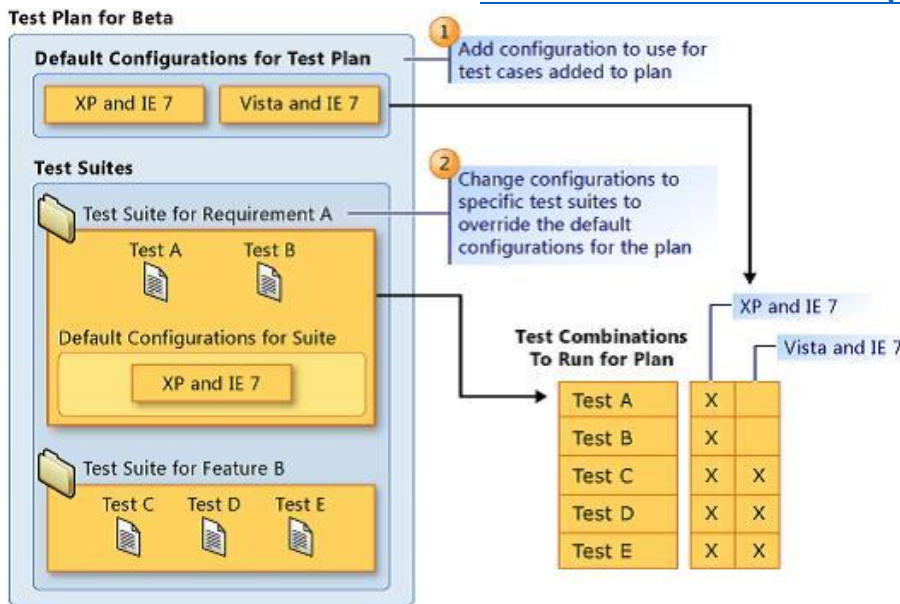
Test Plan for Beta

Default Configurations for Test Plan

XP and IE 7

Vista and IE 7

1 Add configuration to use for test cases added to plan

Test Suites

Test Suite for Requirement A

2 Change configurations to specific test suites to override the default configurations for the plan

Test A

Test B

Default Configurations for Suite

XP and IE 7

Test Suite for Feature B

Test C

Test D

Test E

Test Combinations To Run for Plan

XP and IE 7

Vista and IE 7

| | | |
|---|---|---|
| Test A | X | |
| Test B | X | |
| Test C | X | X |
| Test D | X | X |
| Test E | X | X |